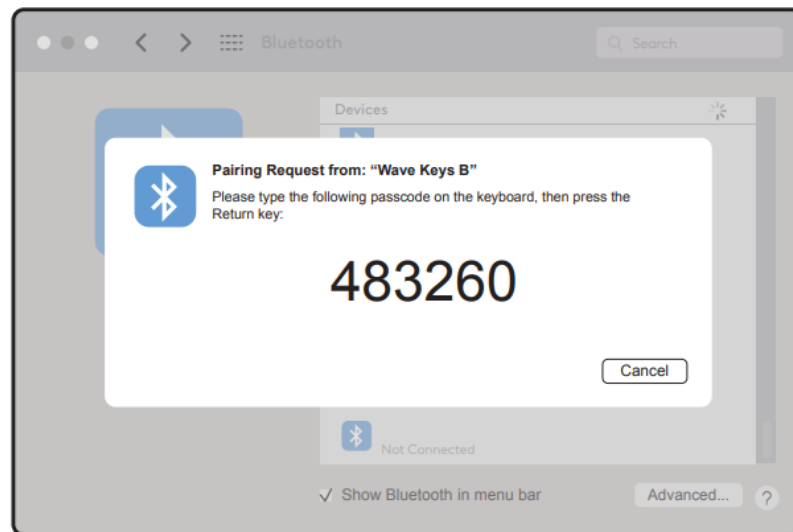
Bluetooth

Search

Devices

Pairing Request from: “Wave Keys B”

Please type the following passcode on the keyboard, then press the Return key:

483260

Cancel

Not Connected

✓ Show Bluetooth in menu bar

Advanced...

?